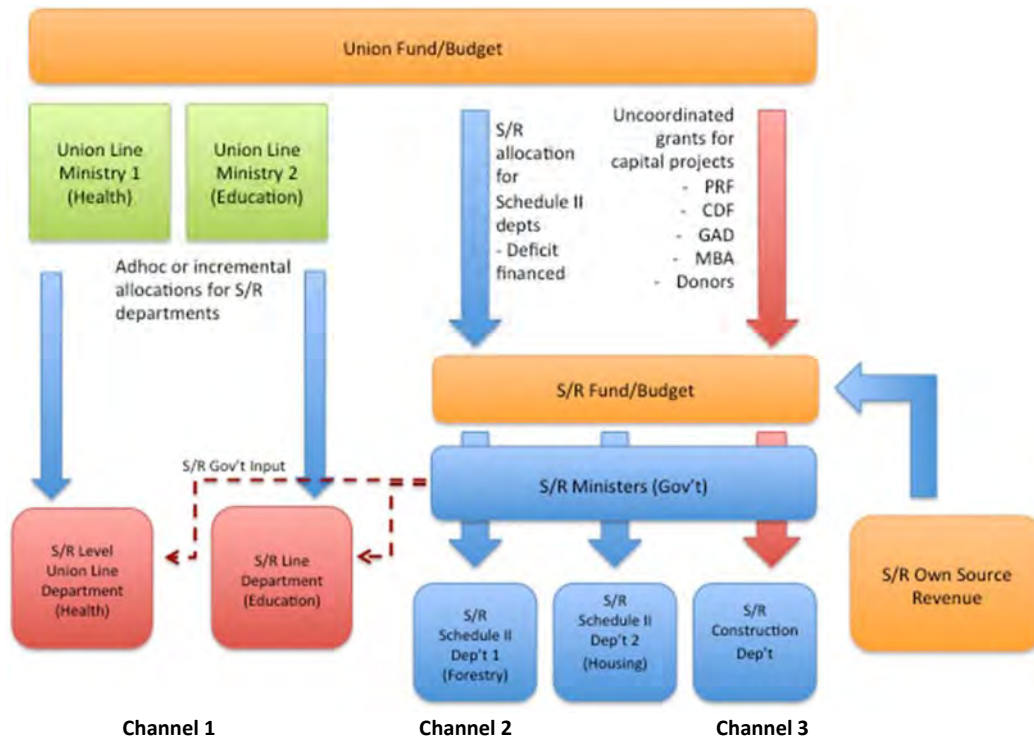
Union Fund/Budget

Union Line Ministry 1 (Health)

Union Line Ministry 2 (Education)

Adhoc or incremental allocations for S/R departments

S/R allocation for Schedule II depts
- Deficit financed

Uncoordinated grants for capital projects
- PRF
- CDF
- GAD
- MBA
- Donors

S/R Fund/Budget

S/R Gov't Input

S/R Ministers (Gov't)

S/R Level Union Line Department (Health)

S/R Line Department (Education)

S/R Schedule II Dep't 1 (Forestry)

S/R Schedule II Dep't 2 (Housing)

S/R Construction Dep't

S/R Own Source Revenue

Channel 1

Channel 2

Channel 3